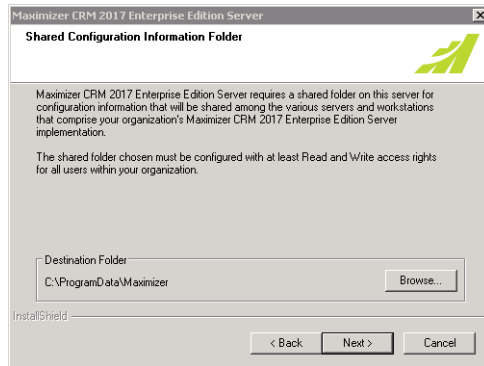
Maximizer CRM 2017 Enterprise Edition Server

Shared Configuration Information Folder

Maximizer CRM 2017 Enterprise Edition Server requires a shared folder on this server for configuration information that will be shared among the various servers and workstations that comprise your organization's Maximizer CRM 2017 Enterprise Edition Server implementation.

The shared folder chosen must be configured with at least Read and Write access rights for all users within your organization.

Destination Folder

C:\ProgramData\Maximizer

Browse...

InstallShield

< Back

Next >

Cancel